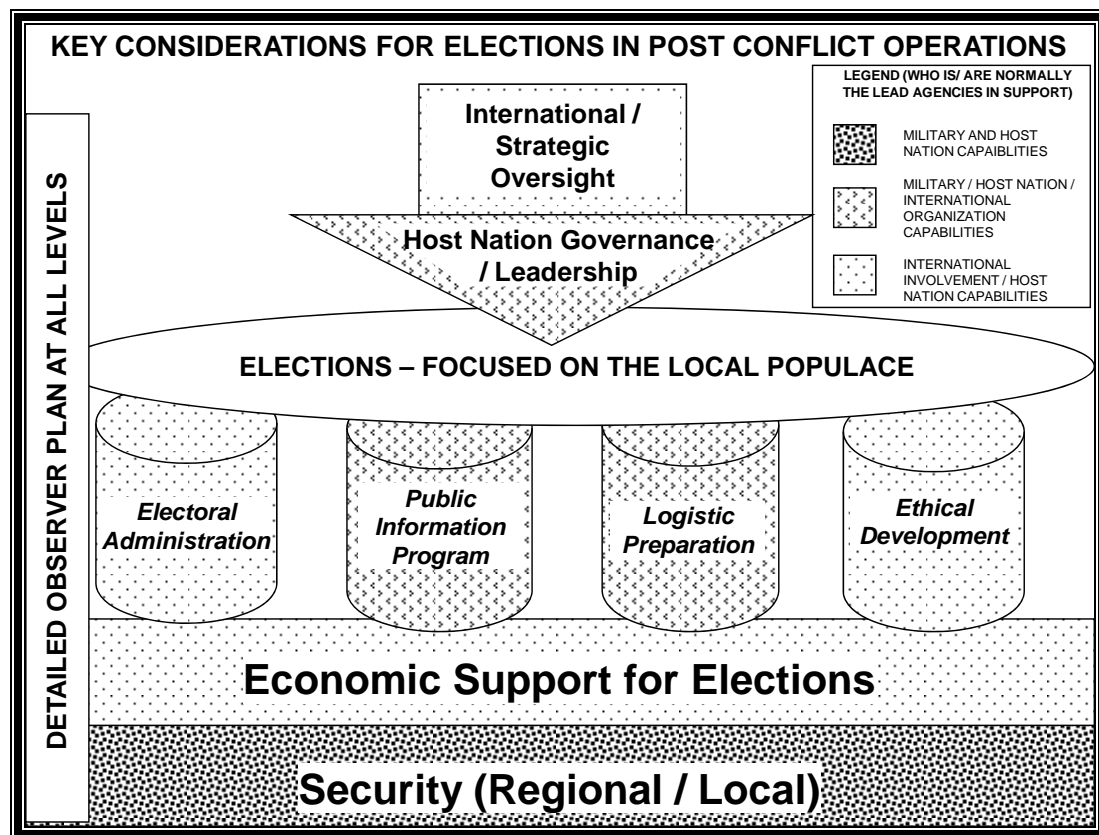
KEY CONSIDERATIONS FOR ELECTIONS IN POST CONFLICT OPERATIONS

International / Strategic Oversight

LEGEND (WHO IS/ ARE NORMALLY THE LEAD AGENCIES IN SUPPORT)

MILITARY AND HOST NATION CAPABLITIES

MILITARY / HOST NATION / INTERNATIONAL ORGANIZATION CAPABILITIES

INTERNATIONAL INVOLVEMENT / HOST NATION CAPABILITIES

Host Nation Governance / Leadership

DETAILED OBSERVER PLAN AT ALL LEVELS

ELECTIONS – FOCUSED ON THE LOCAL POPULACE

Electoral Administration

Public Information Program

Logistic Preparation

Ethical Development

Economic Support for Elections

Security (Regional / Local)